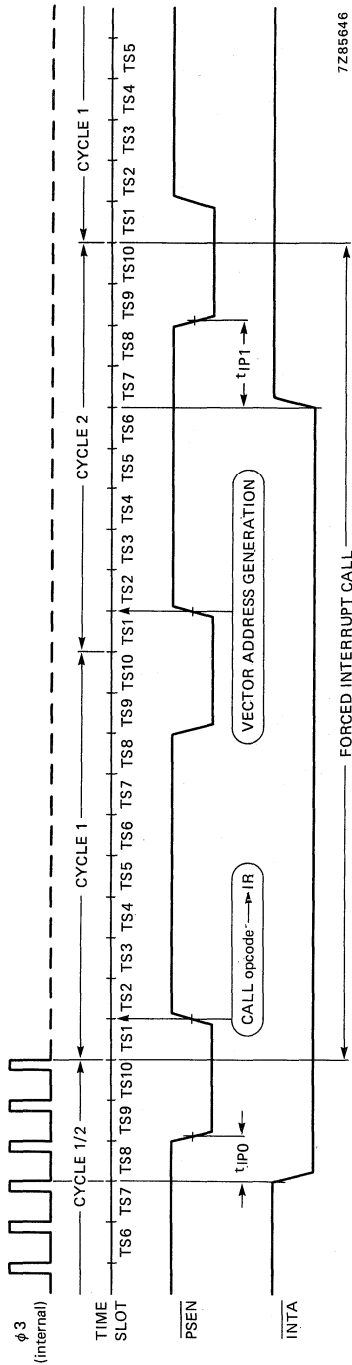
$\phi 3$ (internal)

TIME SLOT

$\overline{PSEN}$

$\overline{INTA}$

CYCLE 1/2

CYCLE 1

CYCLE 2

CYCLE 1

TS6 TS7 TS8 TS9 TS10 TS1 TS2 TS3 TS4 TS5 TS6 TS7 TS8 TS9 TS10 TS1 TS2 TS3 TS4 TS5 TS6 TS7 TS8 TS9 TS10 TS1 TS2 TS3 TS4 TS5

$t_{IP0}$

CALL opcode → IR

VECTOR ADDRESS GENERATION

$t_{IP1}$

FORCED INTERRUPT CALL

7Z85646